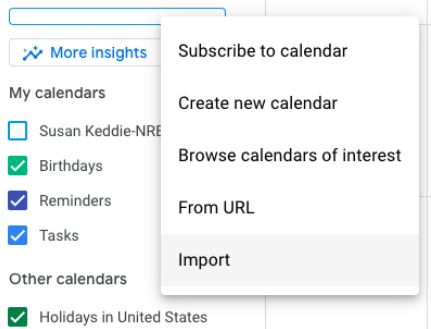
More insights

My calendars

Susan Keddie-NRE

Birthdays

Reminders

Tasks

Other calendars

Holidays in United States

Subscribe to calendar

Create new calendar

Browse calendars of interest

From URL

Import